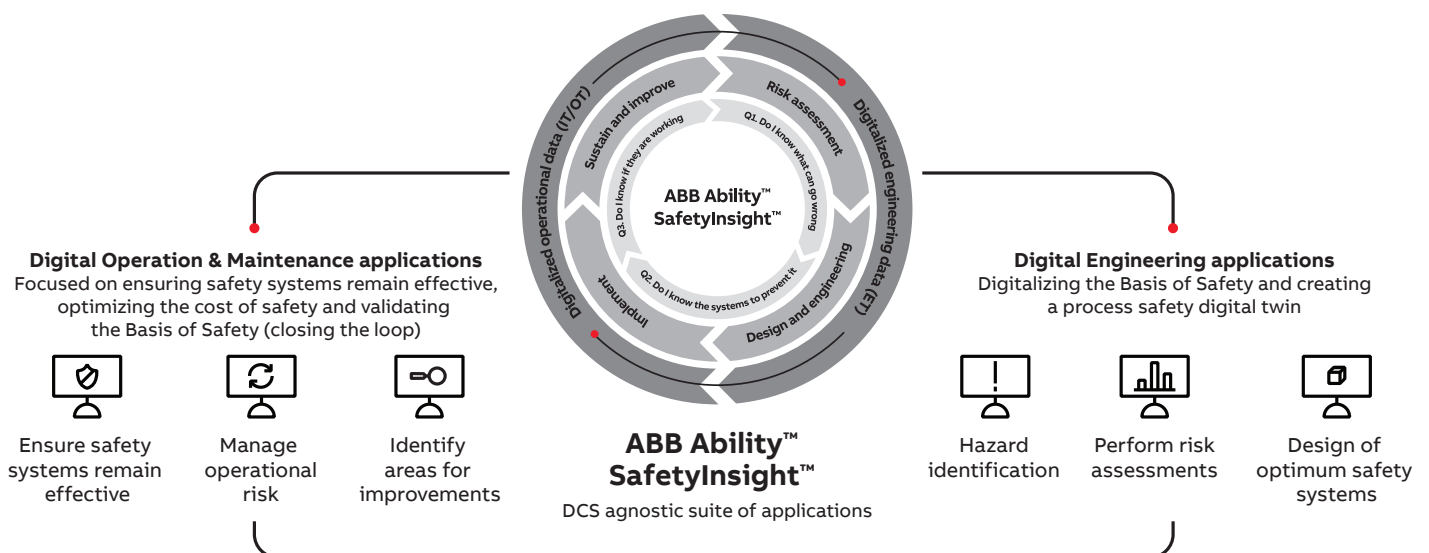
Digitalized operational data (IT/OT)

Digitalized engineering data (ET)

Sustain and improve

Risk assessment

Design and engineering

Implement

Q1. Do I know what can go wrong

Q2. Do I know the systems to prevent it

Q3. Do I know if they are working

ABB Ability™ SafetyInsight™

Digital Operation & Maintenance applications
Focused on ensuring safety systems remain effective, optimizing the cost of safety and validating the Basis of Safety (closing the loop)

Ensure safety systems remain effective

Manage operational risk

Identify areas for improvements

ABB Ability™ SafetyInsight™
DCS agnostic suite of applications

Digital Engineering applications
Digitalizing the Basis of Safety and creating a process safety digital twin

Hazard identification

Perform risk assessments

Design of optimum safety systems